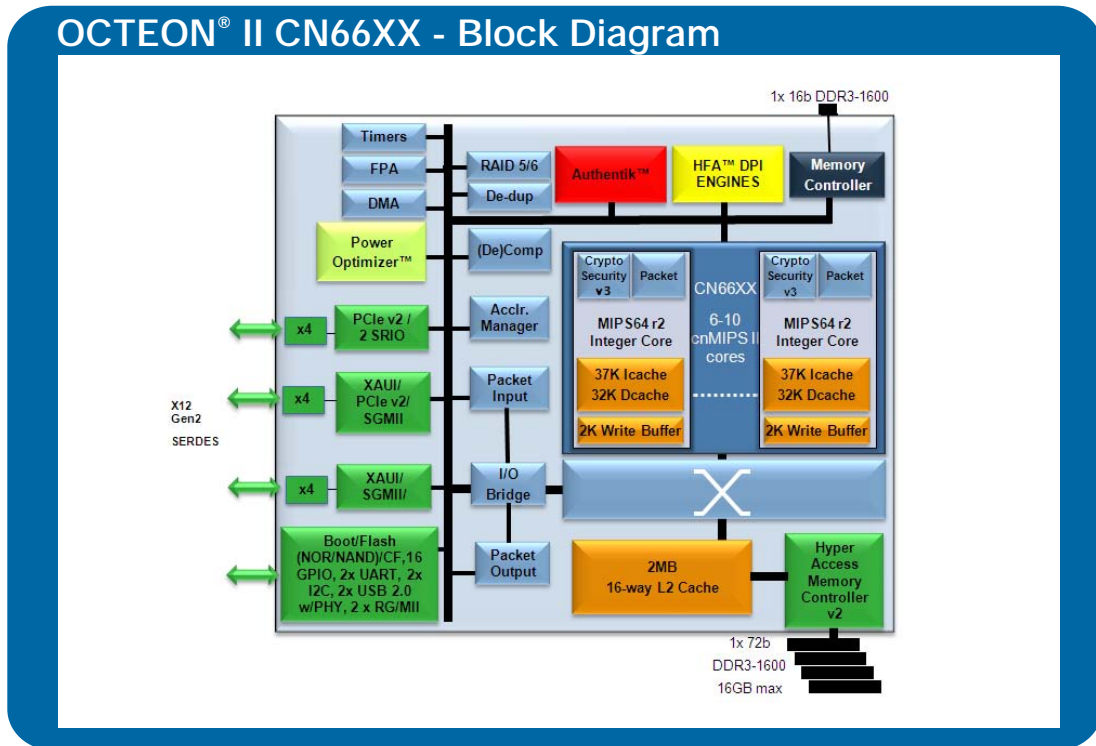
OCTEON® II CN66XX - Block Diagram

1x 16b DDR3-1600

Timers

FPA

DMA

RAID 5/6

De-dup

Authentik™

HFA™ DPI ENGINES

Memory Controller

Power Optimizer™

(De)Comp

Crypto Security v3

Packet

CN66XX

Crypto Security v3

Packet

MIPS64 r2 Integer Core

6-10 cnMIPS II cores

MIPS64 r2 Integer Core

x4

PCIe v2 / 2 SRIO

Acclr. Manager

37K Icache 32K Dcache

37K Icache 32K Dcache

X12 Gen2

SERDES

x4

XAUI/ PCIe v2/ SGMII

Packet Input

2K Write Buffer

2K Write Buffer

x4

XAUI/ SGMII/

I/O Bridge

Boot/Flash (NOR/NAND)/CF,16 GPIO, 2x UART, 2x I2C, 2x USB 2.0 w/PHY, 2 x RG/MII

Packet Output

2MB 16-way L2 Cache

Hyper Access Memory Controller v2

1x 72b

DDR3-1600

16GB max